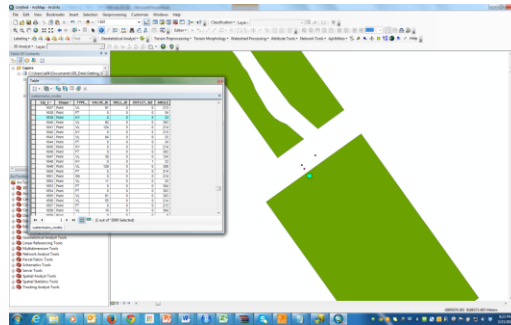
Untitled - ArcMap - ArcInfo

File Edit View Bookmarks Insert Selection Geoprocessing Customize Windows Help

Table

Table Of Contents

Layers

Table

watermains_nodes

OBJECTID
Shape
TYPE
VALVE_M
MISC_M

Point

(1 out of 1000 Selected)

watermains_nodes

Geostatistical Analyst Tools
Linear Referencing Tools
Multidimension Tools
Network Analyst Tools
Parcel Fabric Tools
Schematics Tools
Server Tools
Spatial Analyst Tools
Spatial Statistics Tools
Tracking Analyst Tools